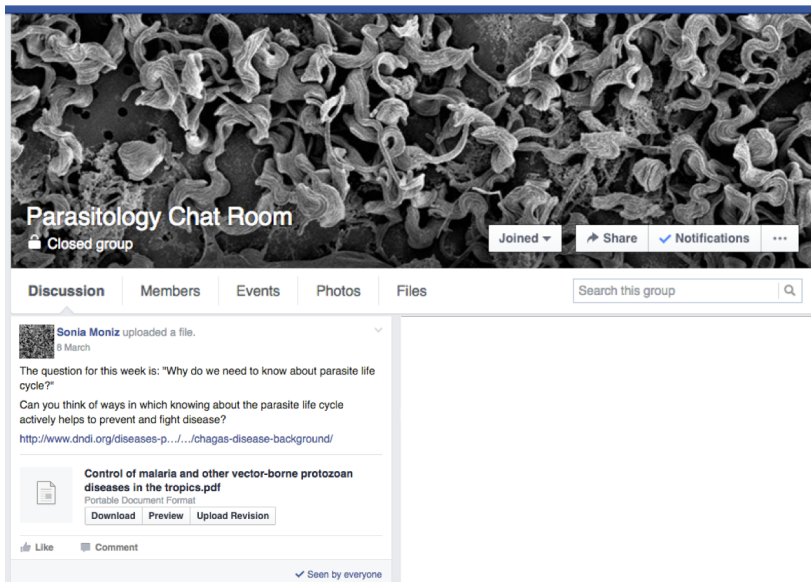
Parasitology Chat Room
Closed group

Joined
Share
Notifications
•••

Discussion
Members
Events
Photos
Files
Search this group

Sonia Moniz uploaded a file.
8 March

The question for this week is: "Why do we need to know about parasite life cycle?"

Can you think of ways in which knowing about the parasite life cycle actively helps to prevent and fight disease?

http://www.dndi.org/diseases-p…/…/chagas-disease-background/

Control of malaria and other vector-borne protozoan diseases in the tropics.pdf
Portable Document Format
Download
Preview
Upload Revision

Like
Comment

Seen by everyone